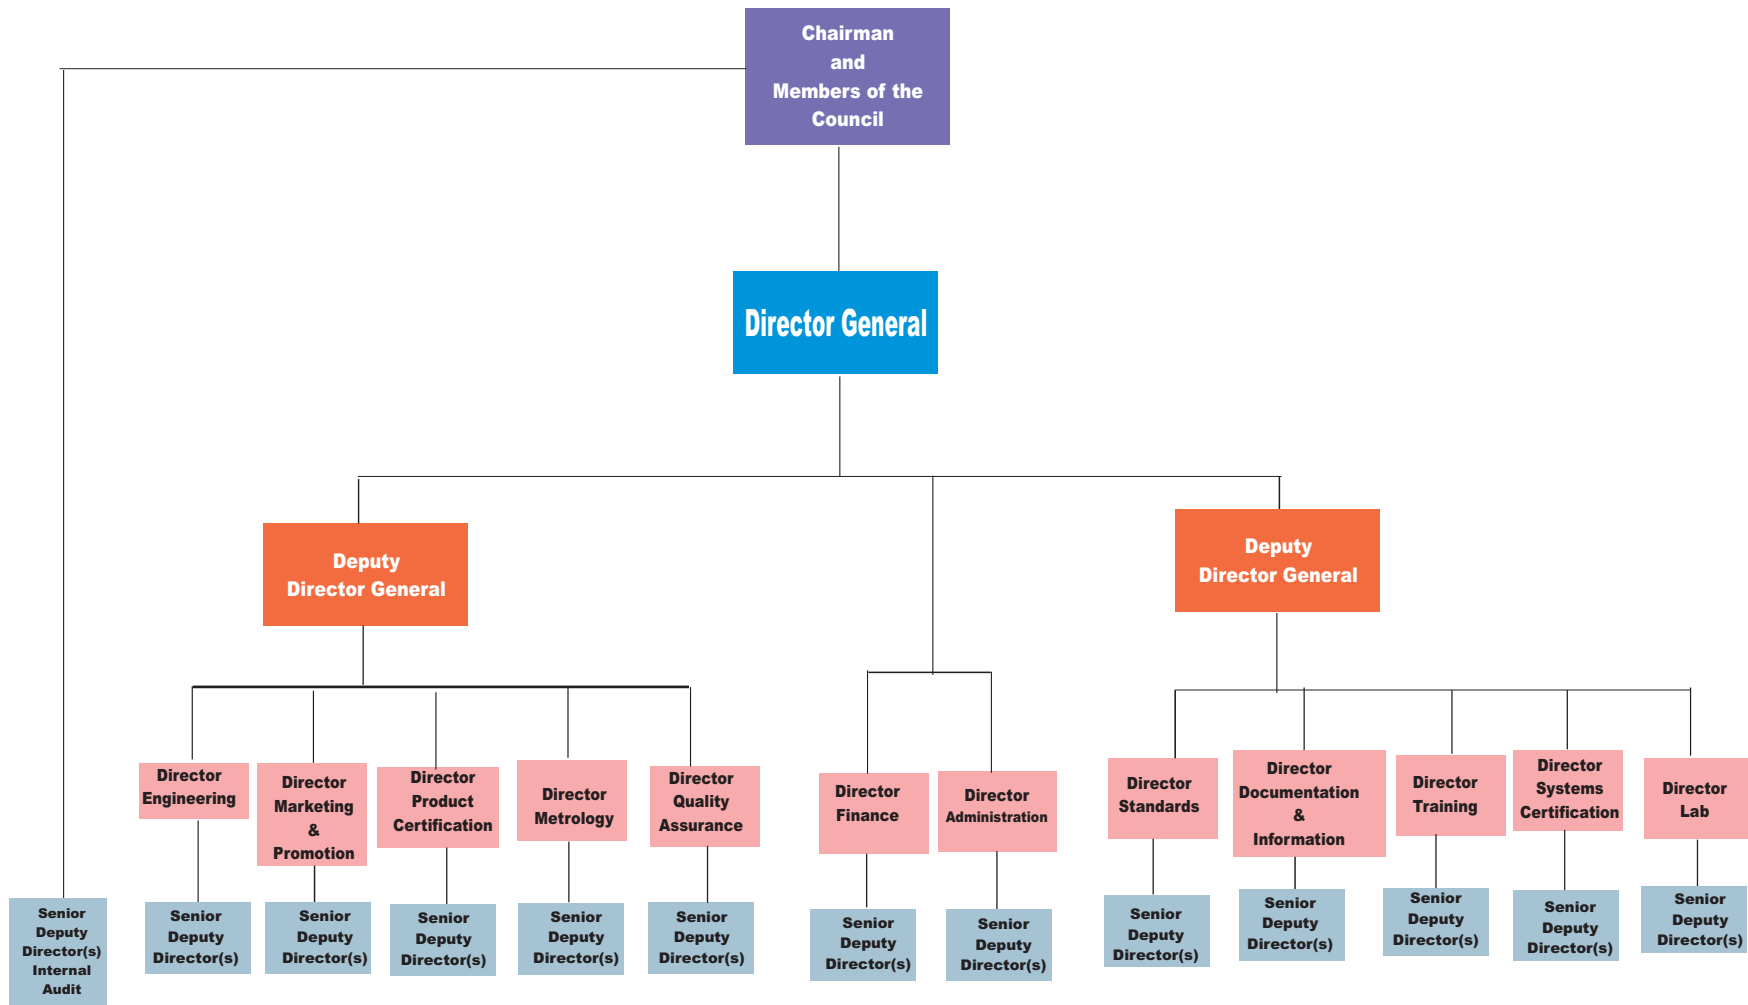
Chairman and Members of the Council

Director General

Deputy Director General

Deputy Director General

Senior Deputy Director(s) Internal Audit

Director Engineering

Senior Deputy Director(s)

Director Marketing & Promotion

Senior Deputy Director(s)

Director Product Certification

Senior Deputy Director(s)

Director Metrology

Senior Deputy Director(s)

Director Quality Assurance

Senior Deputy Director(s)

Director Finance

Senior Deputy Director(s)

Director Administration

Senior Deputy Director(s)

Director Standards

Senior Deputy Director(s)

Director Documentation & Information

Senior Deputy Director(s)

Director Training

Senior Deputy Director(s)

Director Systems Certification

Senior Deputy Director(s)

Director Lab

Senior Deputy Director(s)